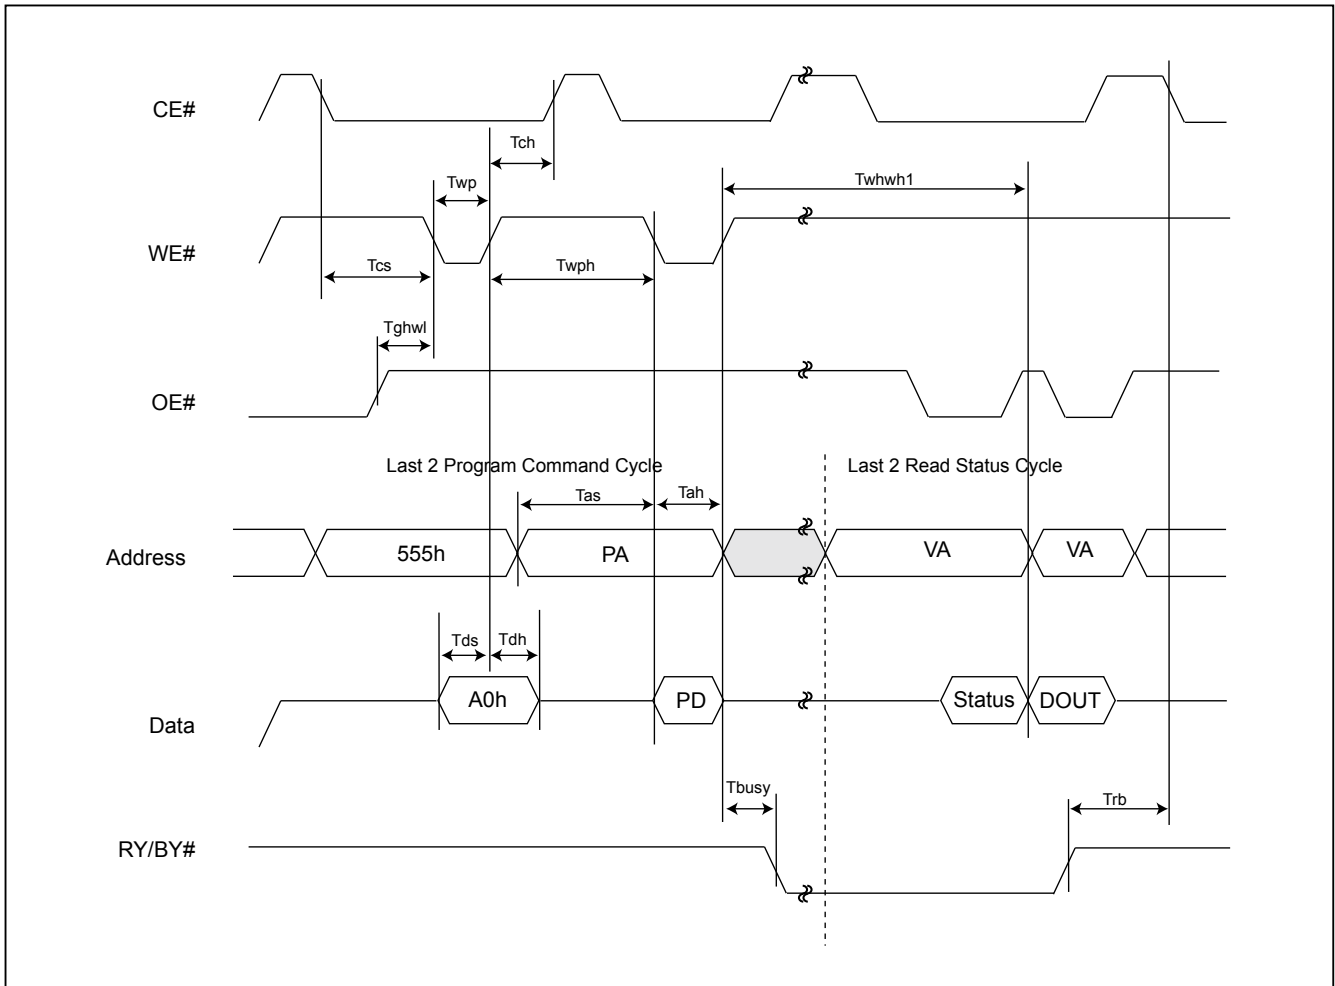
CE#

Tch

Twhwh1

Twp

WE#

Tcs

Twph

Tghwl

OE#

Last 2 Program Command Cycle

Last 2 Read Status Cycle

Tas

Tah

Address

555h

PA

VA

VA

Tds

Tdh

Data

A0h

PD

Status

DOUT

Tbusy

Trb

RY/BY#